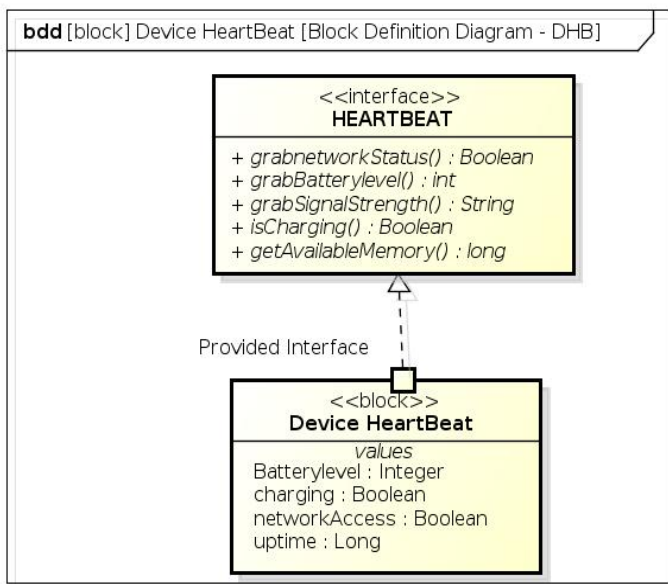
bdd [block] Device HeartBeat [Block Definition Diagram - DHB]

<<interface>>
HEARTBEAT

+ grabnetworkStatus() : Boolean
+ grabBatterylevel() : int
+ grabSignalStrength() : String
+ isCharging() : Boolean
+ getAvailableMemory() : long

Provided Interface

<<block>>
Device HeartBeat

values
Batterylevel : Integer
charging : Boolean
networkAccess : Boolean
uptime : Long